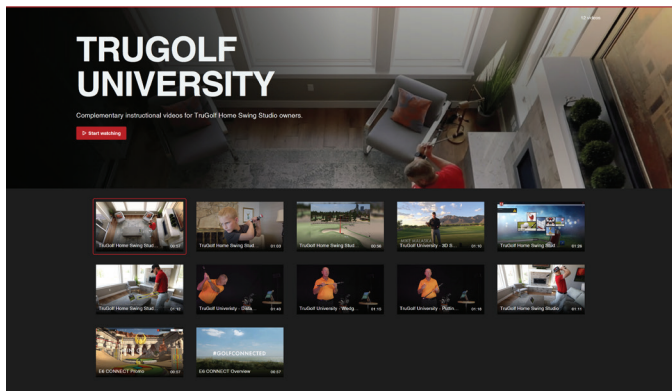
12 videos

TRUGOLF UNIVERSITY

Complementary instructional videos for TruGolf Home Swing Studio owners.

Start watching

TruGolf Home Swing Stud... 00:57
TruGolf Home Swing Stud... 01:03
TruGolf Home Swing Stud... 00:36
TruGolf University - 3D S... 01:16
TruGolf Home Swing Stud... 00:26

TruGolf Home Swing Stud... 01:16
TruGolf University - Dista... 01:40
TruGolf University - Wedg... 01:13
TruGolf University - Puttin... 01:16
TruGolf Home Swing Stud... 01:11

E6 CONNECT Promo 00:57
#GOLFCONNECTED
E6 CONNECT Overview 00:37